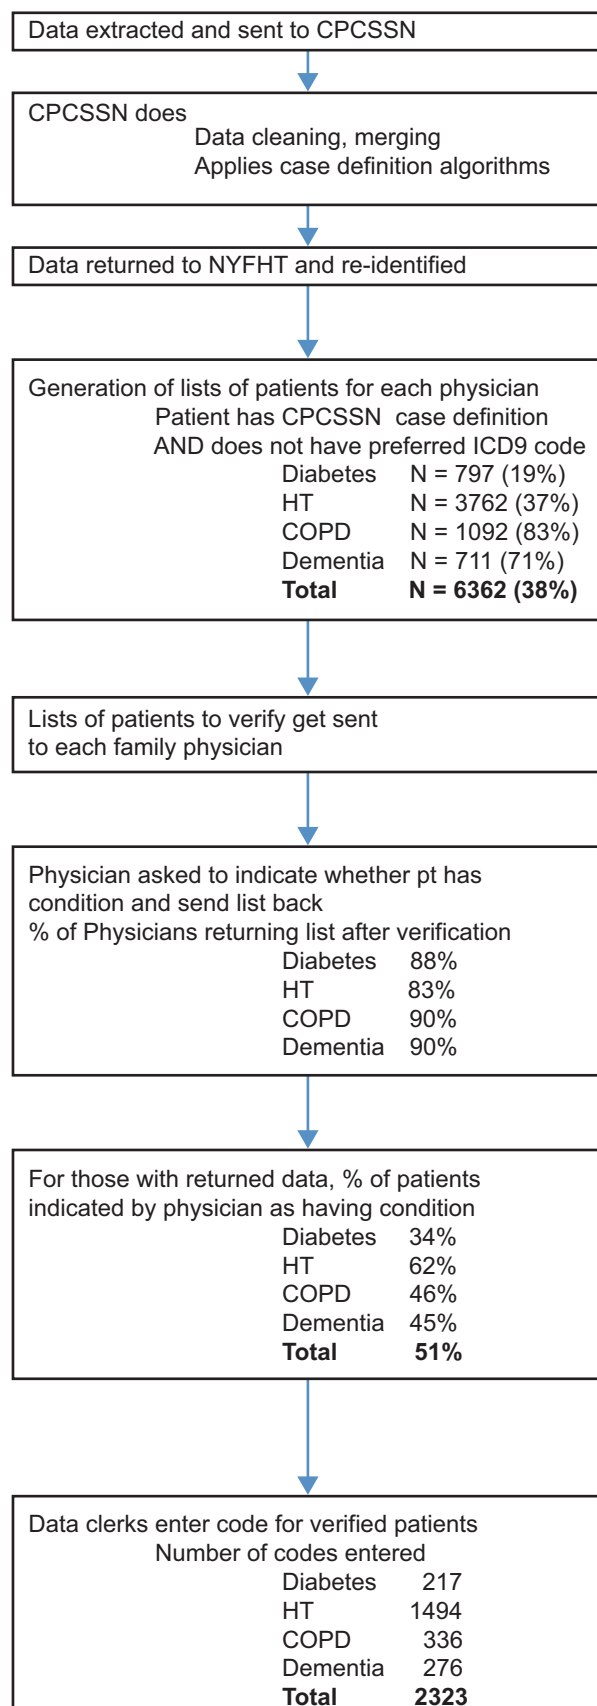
Data extracted and sent to CPCSSN

CPCSSN does
Data cleaning, merging
Applies case definition algorithms

Data returned to NYFHT and re-identified

Generation of lists of patients for each physician
Patient has CPCSSN case definition
AND does not have preferred ICD9 code
Diabetes N = 797 (19%)
HT N = 3762 (37%)
COPD N = 1092 (83%)
Dementia N = 711 (71%)
**Total N = 6362 (38%)**

Lists of patients to verify get sent to each family physician

Physician asked to indicate whether pt has condition and send list back
% of Physicians returning list after verification
Diabetes 88%
HT 83%
COPD 90%
Dementia 90%

For those with returned data, % of patients indicated by physician as having condition
Diabetes 34%
HT 62%
COPD 46%
Dementia 45%
**Total 51%**

Data clerks enter code for verified patients
Number of codes entered
Diabetes 217
HT 1494
COPD 336
Dementia 276
**Total 2323**